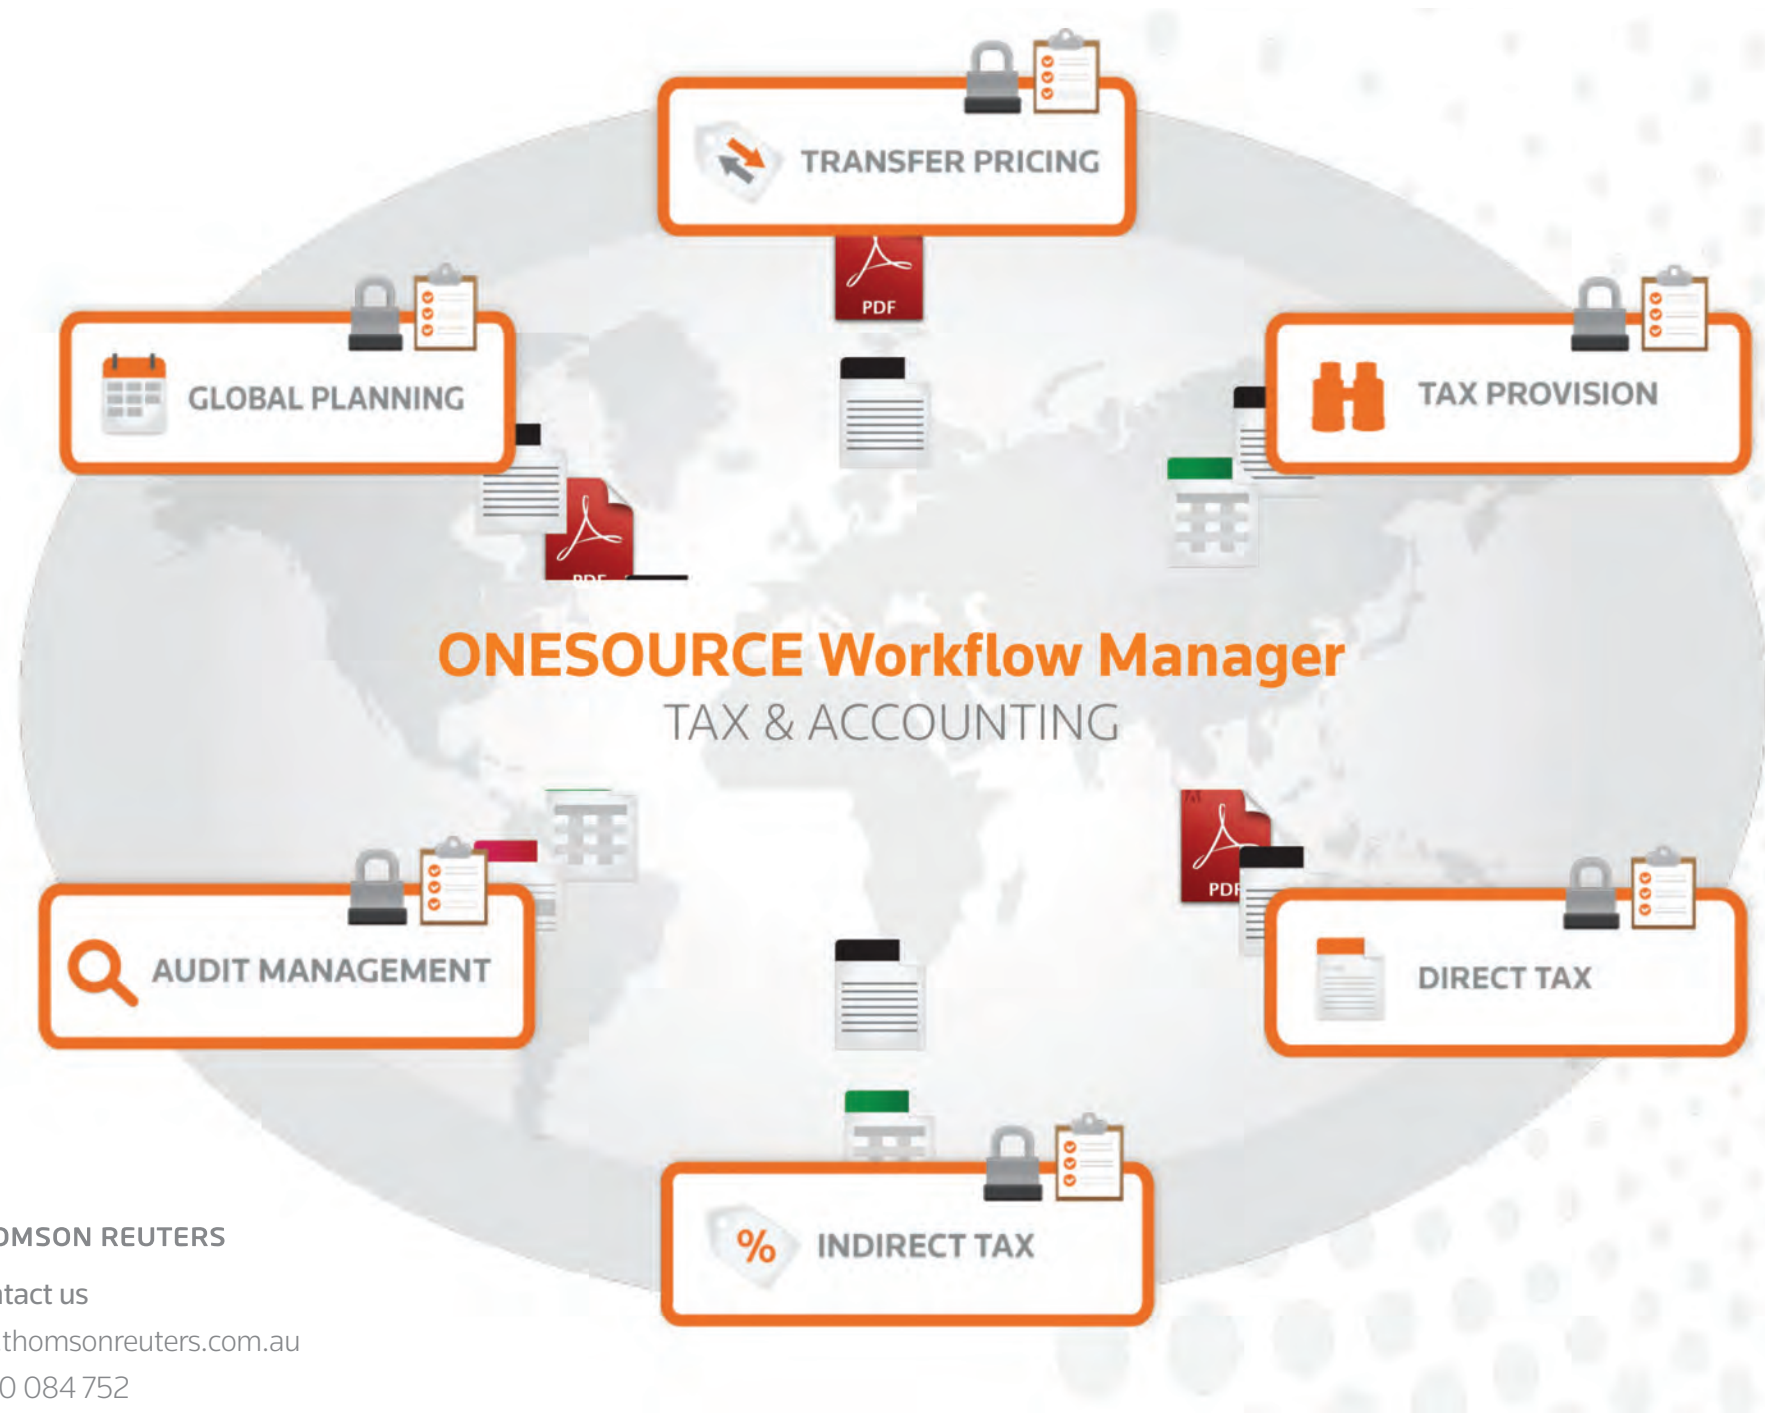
TRANSFER PRICING

PDF

GLOBAL PLANNING

TAX PROVISION

PDF

ONESOURCE Workflow Manager
TAX & ACCOUNTING

PDF

AUDIT MANAGEMENT

DIRECT TAX

INDIRECT TAX

OMSON REUTERS

tact us
thomsonreuters.com.au
0 084 752